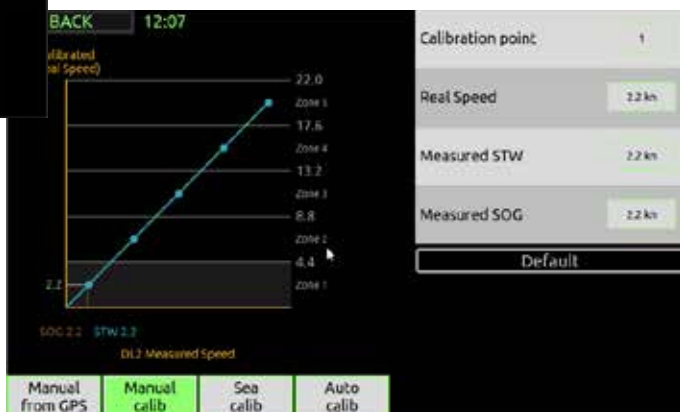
BACK 12:07

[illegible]librated
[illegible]al Speed)

22.0
Zone 5
17.6
Zone 4
13.2
Zone 3
8.8
Zone 2
4.4
Zone 1
2.2

SOG 2.2 STW 2.2
DL2 Measured Speed

Calibration point 1
Real Speed 2.2 kn
Measured STW 2.2 kn
Measured SOG 2.2 kn
Default

Manual from GPS
Manual calib
Sea calib
Auto calib